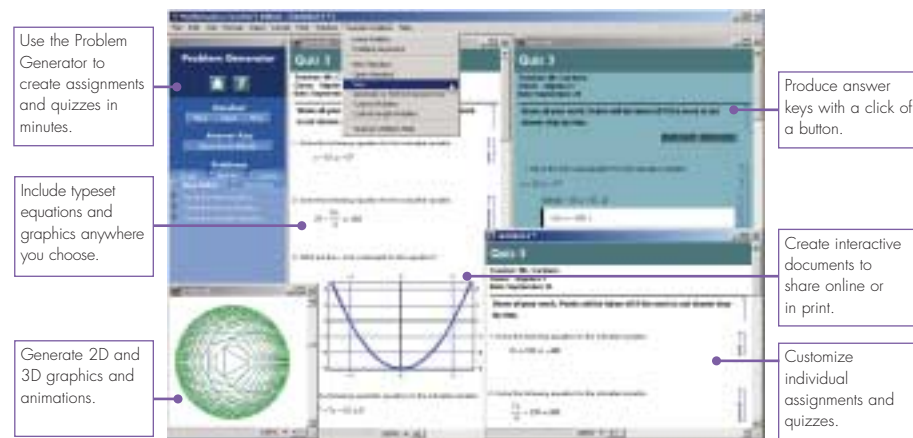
Use the Problem Generator to create assignments and quizzes in minutes.

Include typeset equations and graphics anywhere you choose.

Generate 2D and 3D graphics and animations.

Problem Generator

Quiz 1

Quiz 3

Quiz 3

Produce answer keys with a click of a button.

Create interactive documents to share online or in print.

Customize individual assignments and quizzes.